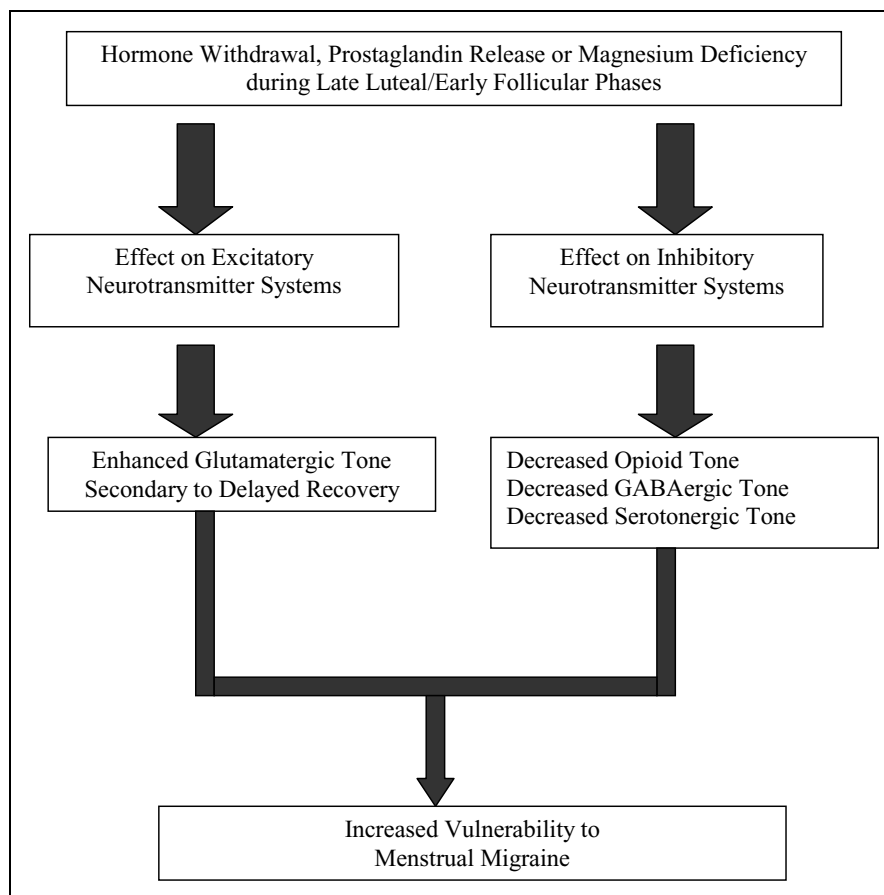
Hormone Withdrawal, Prostaglandin Release or Magnesium Deficiency during Late Luteal/Early Follicular Phases

Effect on Excitatory Neurotransmitter Systems

Effect on Inhibitory Neurotransmitter Systems

Enhanced Glutamatergic Tone Secondary to Delayed Recovery

Decreased Opioid Tone
Decreased GABAergic Tone
Decreased Serotonergic Tone

Increased Vulnerability to Menstrual Migraine